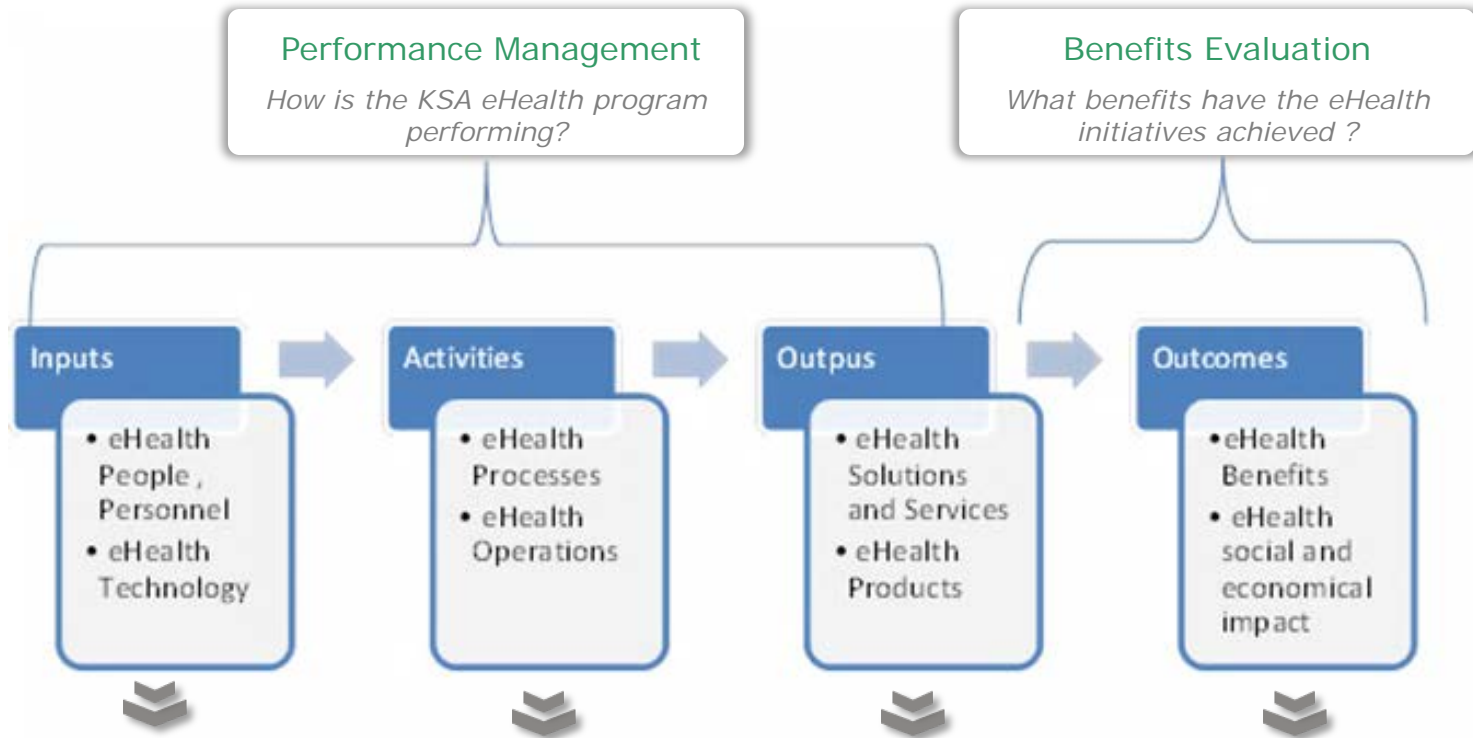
Performance Management

*How is the KSA eHealth program performing?*

Benefits Evaluation

*What benefits have the eHealth initiatives achieved ?*

Inputs
- eHealth People , Personnel
- eHealth Technology

Activities
- eHealth Processes
- eHealth Operations

Outpus
- eHealth Solutions and Services
- eHealth Products

Outcomes
- eHealth Benefits
- eHealth social and economical impact